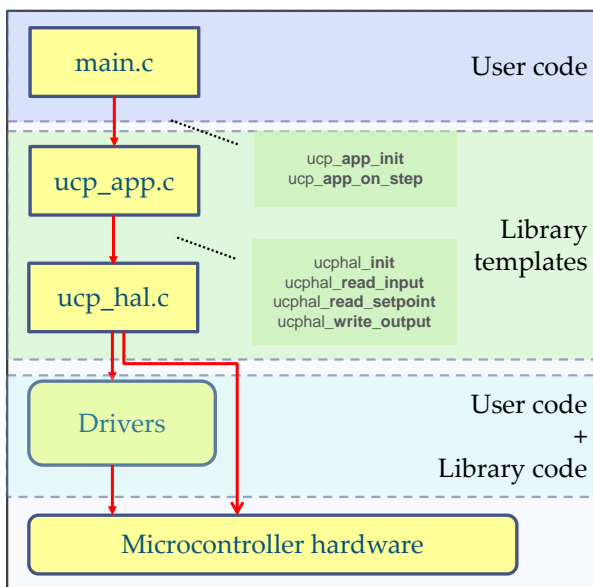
main.c

User code

ucp_app.c

ucp_**app_init**
ucp_**app_on_step**

Library templates

ucp_hal.c

ucphal_**init**
ucphal_**read_input**
ucphal_**read_setpoint**
ucphal_**write_output**

Drivers

User code
+
Library code

Microcontroller hardware